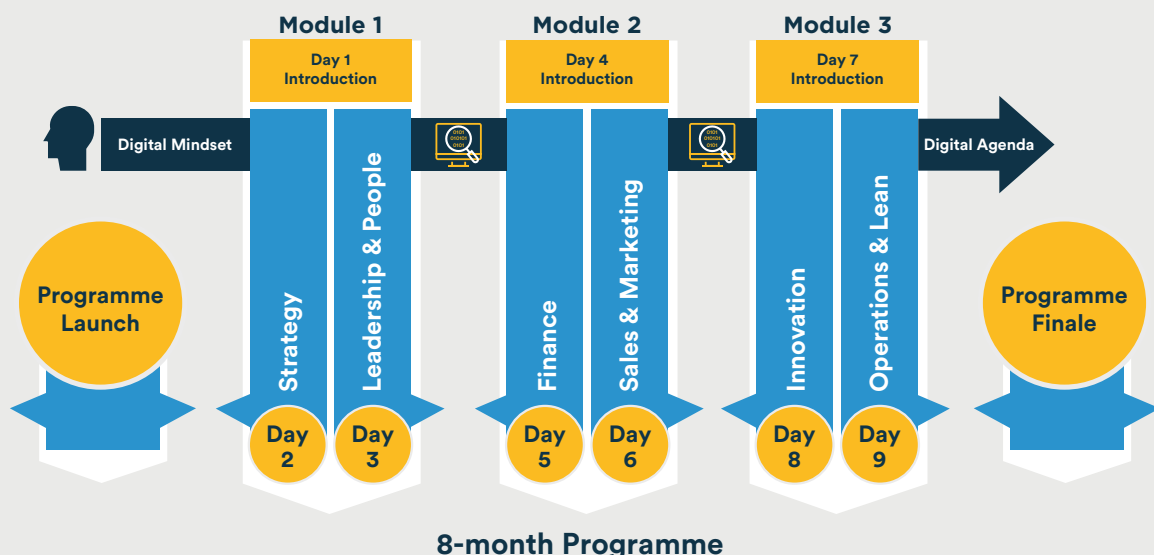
Module 1

Day 1
Introduction

Module 2

Day 4
Introduction

Module 3

Day 7
Introduction

Digital Mindset

Digital Agenda

Programme Launch

Strategy

Day 2

Leadership & People

Day 3

Finance

Day 5

Sales & Marketing

Day 6

Innovation

Day 8

Operations & Lean

Day 9

Programme Finale

8-month Programme